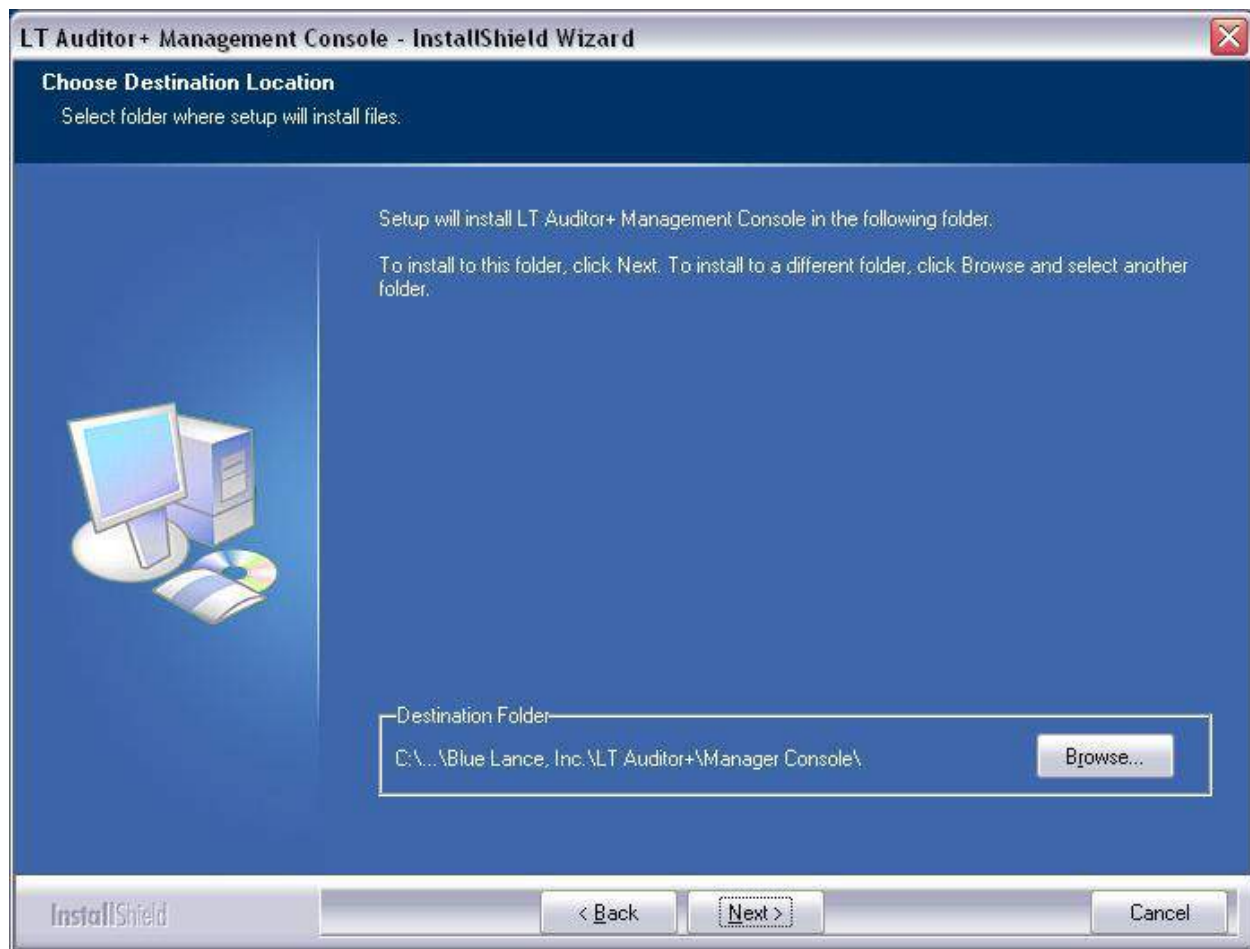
LT Auditor+ Management Console - InstallShield Wizard

Choose Destination Location
Select folder where setup will install files.

Setup will install LT Auditor+ Management Console in the following folder.

To install to this folder, click Next. To install to a different folder, click Browse and select another folder.

Destination Folder
C:\...\Blue Lance, Inc.\LT Auditor+\Manager Console\

Browse...

InstallShield

< Back

Next >

Cancel